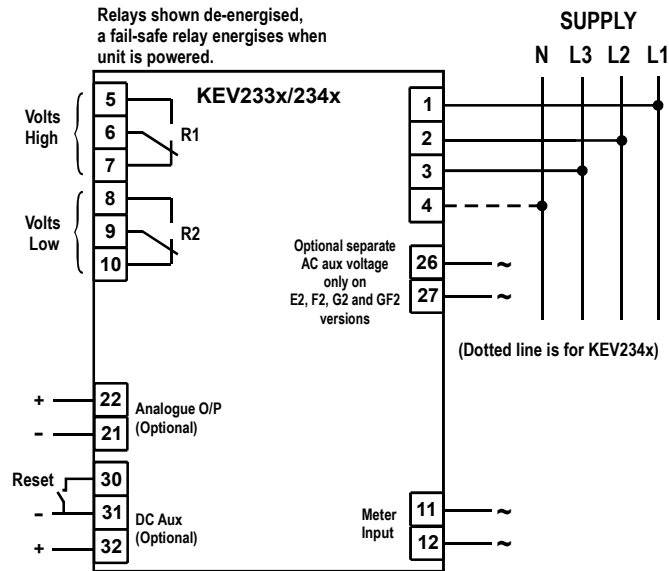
Relays shown de-energised, a fail-safe relay energises when unit is powered.

SUPPLY

N L3 L2 L1

KEV233x/234x

Volts High

5
6
7
R1

Volts Low

8
9
10
R2

1
2
3
4

Optional separate AC aux voltage only on E2, F2, G2 and GF2 versions

26 ~
27 ~

(Dotted line is for KEV234x)

+ 22
- 21
Analogue O/P (Optional)

Reset
30
- 31
+ 32
DC Aux (Optional)

Meter Input
11 ~
12 ~